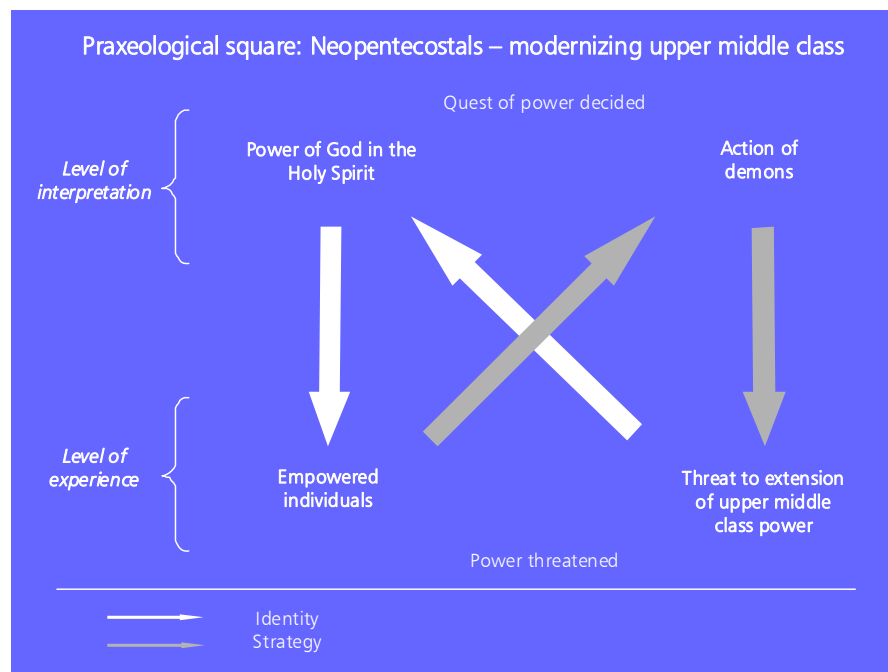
Praxeological square: Neopentecostals – modernizing upper middle class

Quest of power decided

Level of interpretation

Power of God in the Holy Spirit

Action of demons

Level of experience

Empowered individuals

Threat to extension of upper middle class power

Power threatened

Identity
Strategy